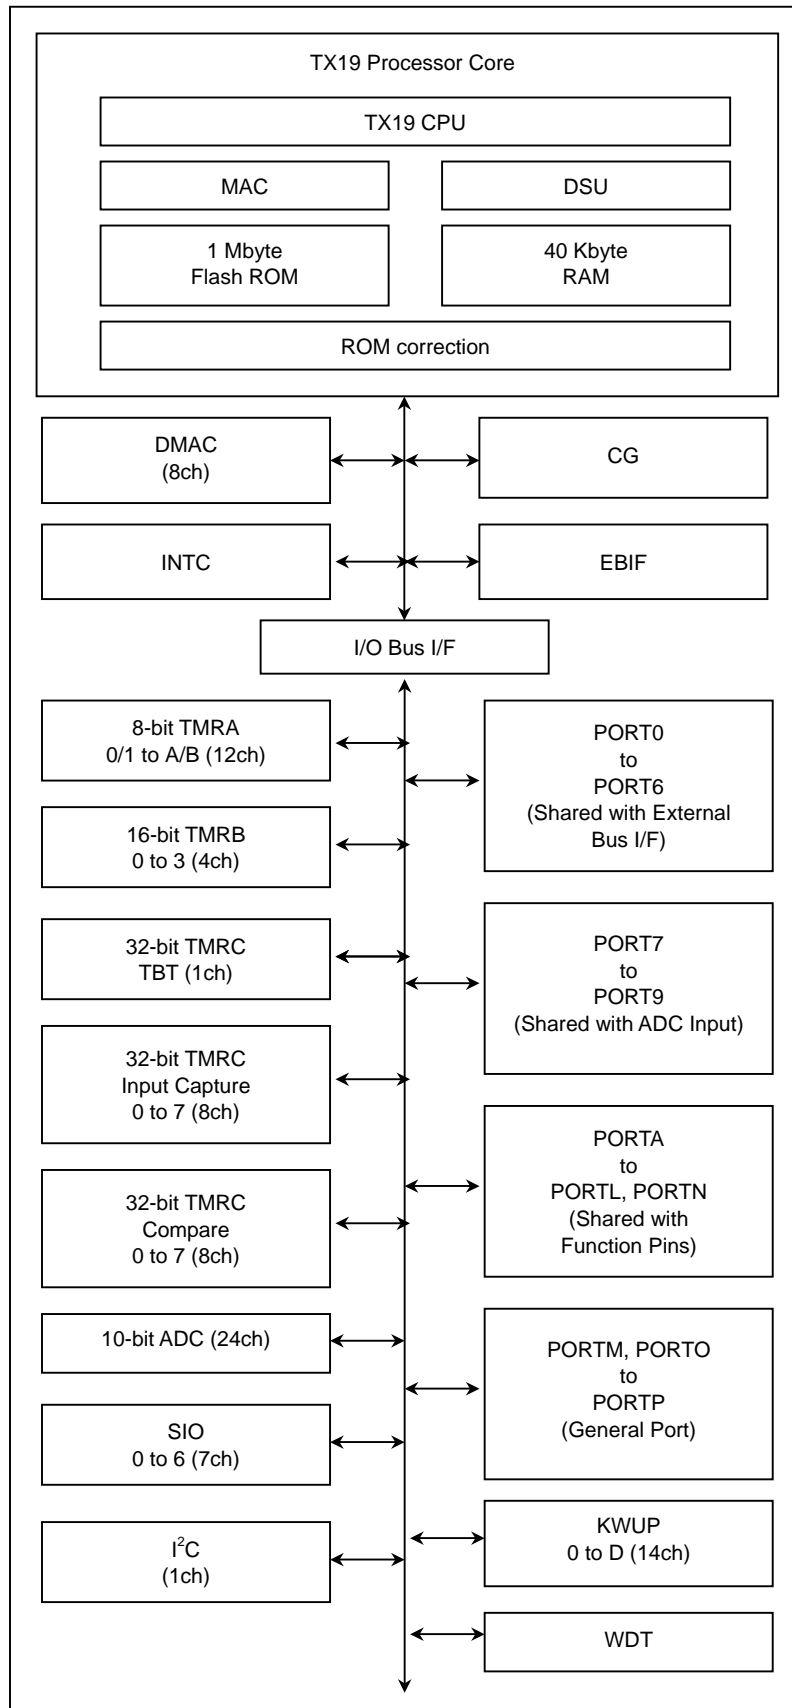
TX19 Processor Core

TX19 CPU

MAC

DSU

1 Mbyte
Flash ROM

40 Kbyte
RAM

ROM correction

DMAC
(8ch)

CG

INTC

EBIF

I/O Bus I/F

8-bit TMRA
0/1 to A/B (12ch)

PORT0
to
PORT6
(Shared with External Bus I/F)

16-bit TMRB
0 to 3 (4ch)

32-bit TMRC
TBT (1ch)

PORT7
to
PORT9
(Shared with ADC Input)

32-bit TMRC
Input Capture
0 to 7 (8ch)

PORTA
to
PORTL, PORTN
(Shared with Function Pins)

32-bit TMRC
Compare
0 to 7 (8ch)

10-bit ADC (24ch)

PORTM, PORTO
to
PORTP
(General Port)

SIO
0 to 6 (7ch)

$I^2C$
(1ch)

KWUP
0 to D (14ch)

WDT